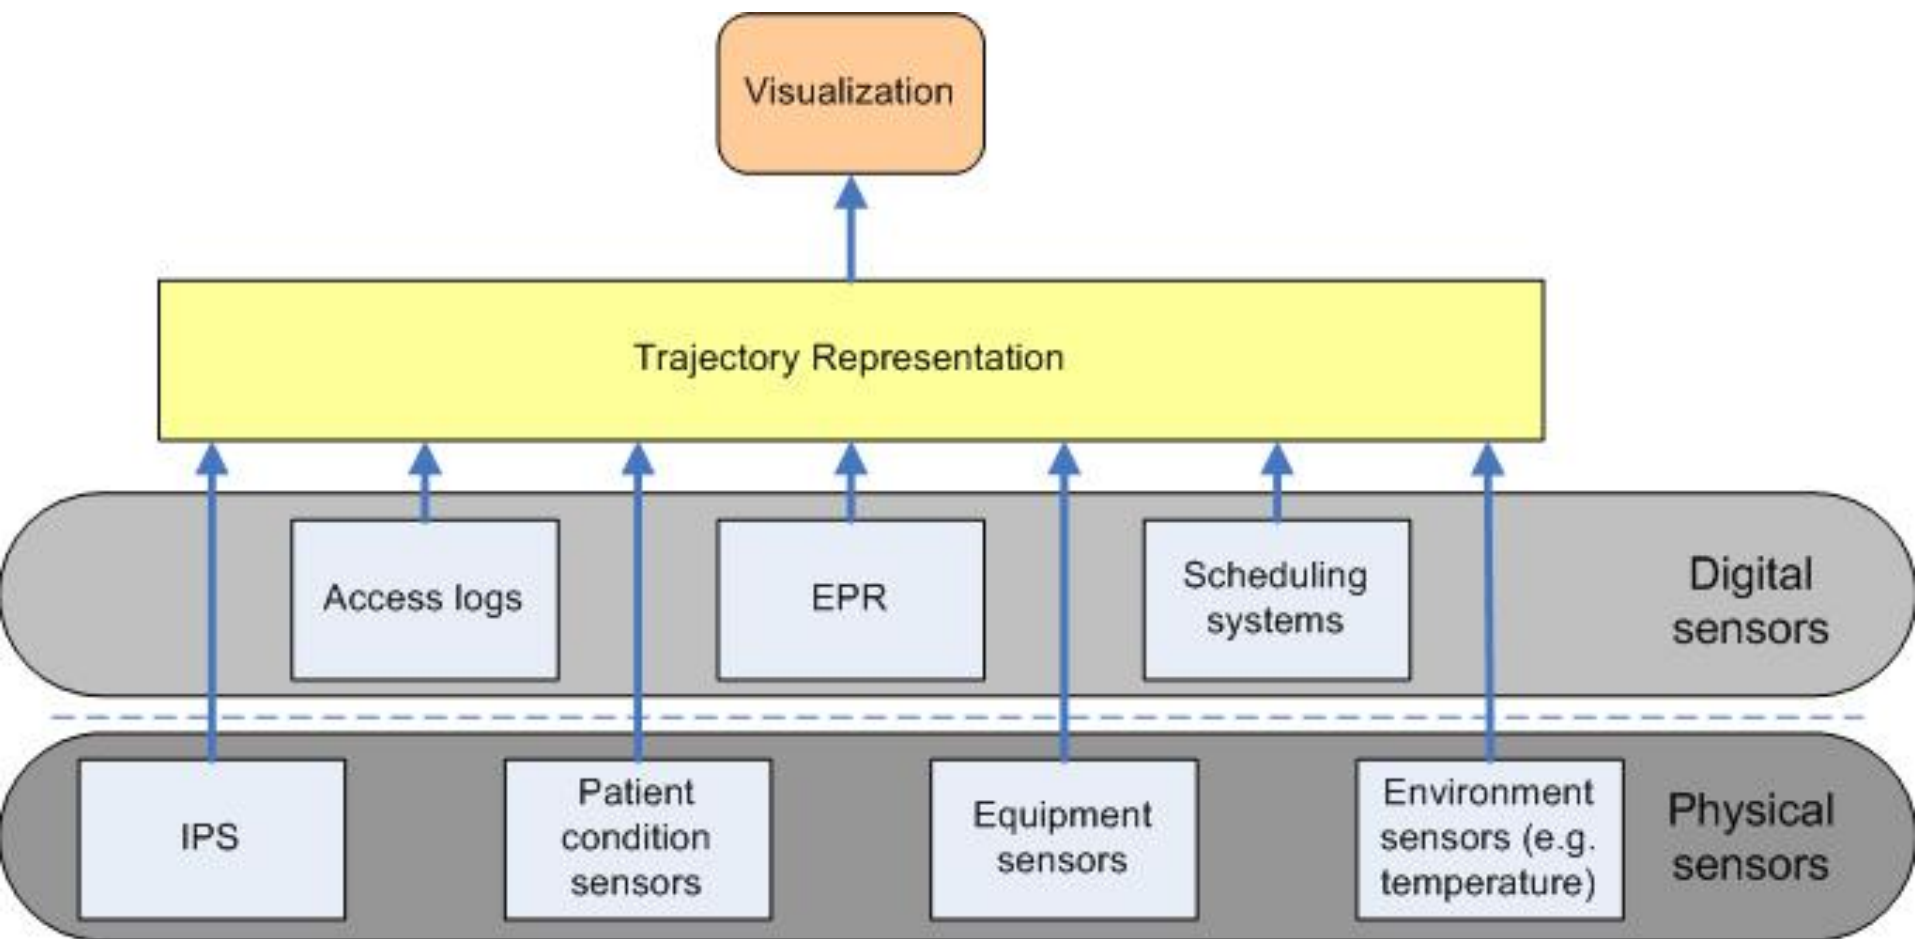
Visualization

Trajectory Representation

Access logs

EPR

Scheduling systems

Digital sensors

IPS

Patient condition sensors

Equipment sensors

Environment sensors (e.g. temperature)

Physical sensors